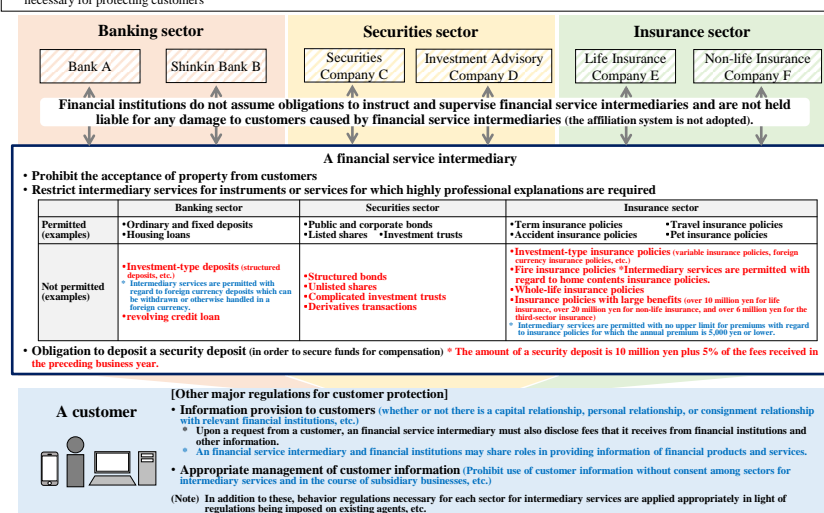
necessary for protecting customers

Banking sector

Bank A

Shinkin Bank B

Securities sector

Securities Company C

Investment Advisory Company D

Insurance sector

Life Insurance Company E

Non-life Insurance Company F

Financial institutions do not assume obligations to instruct and supervise financial service intermediaries and are not held liable for any damage to customers caused by financial service intermediaries (the affiliation system is not adopted).

A financial service intermediary

• Prohibit the acceptance of property from customers
• Restrict intermediary services for instruments or services for which highly professional explanations are required

| | Banking sector | Securities sector | Insurance sector |
|---|---|---|---|
| Permitted (examples) | •Ordinary and fixed deposits •Housing loans | •Public and corporate bonds •Listed shares •Investment trusts | •Term insurance policies •Travel insurance policies •Accident insurance policies •Pet insurance policies |
| Not permitted (examples) | •Investment-type deposits (structured deposits, etc.) * Intermediary services are permitted with regard to foreign currency deposits which can be withdrawn or otherwise handled in a foreign currency. •revolving credit loan | •Structured bonds •Unlisted shares •Complicated investment trusts •Derivatives transactions | •Investment-type insurance policies (variable insurance policies, foreign currency insurance policies, etc.) •Fire insurance policies *Intermediary services are permitted with regard to home contents insurance policies. •Whole-life insurance policies •Insurance policies with large benefits (over 10 million yen for life insurance, over 20 million yen for non-life insurance, and over 6 million yen for the third-sector insurance) * Intermediary services are permitted with no upper limit for premiums with regard to insurance policies for which the annual premium is 5,000 yen or lower. |

• Obligation to deposit a security deposit (in order to secure funds for compensation) * The amount of a security deposit is 10 million yen plus 5% of the fees received in the preceding business year.

A customer

[Other major regulations for customer protection]
• Information provision to customers (whether or not there is a capital relationship, personal relationship, or consignment relationship with relevant financial institutions, etc.)
* Upon a request from a customer, an financial service intermediary must also disclose fees that it receives from financial institutions and other information.
* An financial service intermediary and financial institutions may share roles in providing information of financial products and services.
• Appropriate management of customer information (Prohibit use of customer information without consent among sectors for intermediary services and in the course of subsidiary businesses, etc.)

(Note) In addition to these, behavior regulations necessary for each sector for intermediary services are applied appropriately in light of regulations being imposed on existing agents, etc.